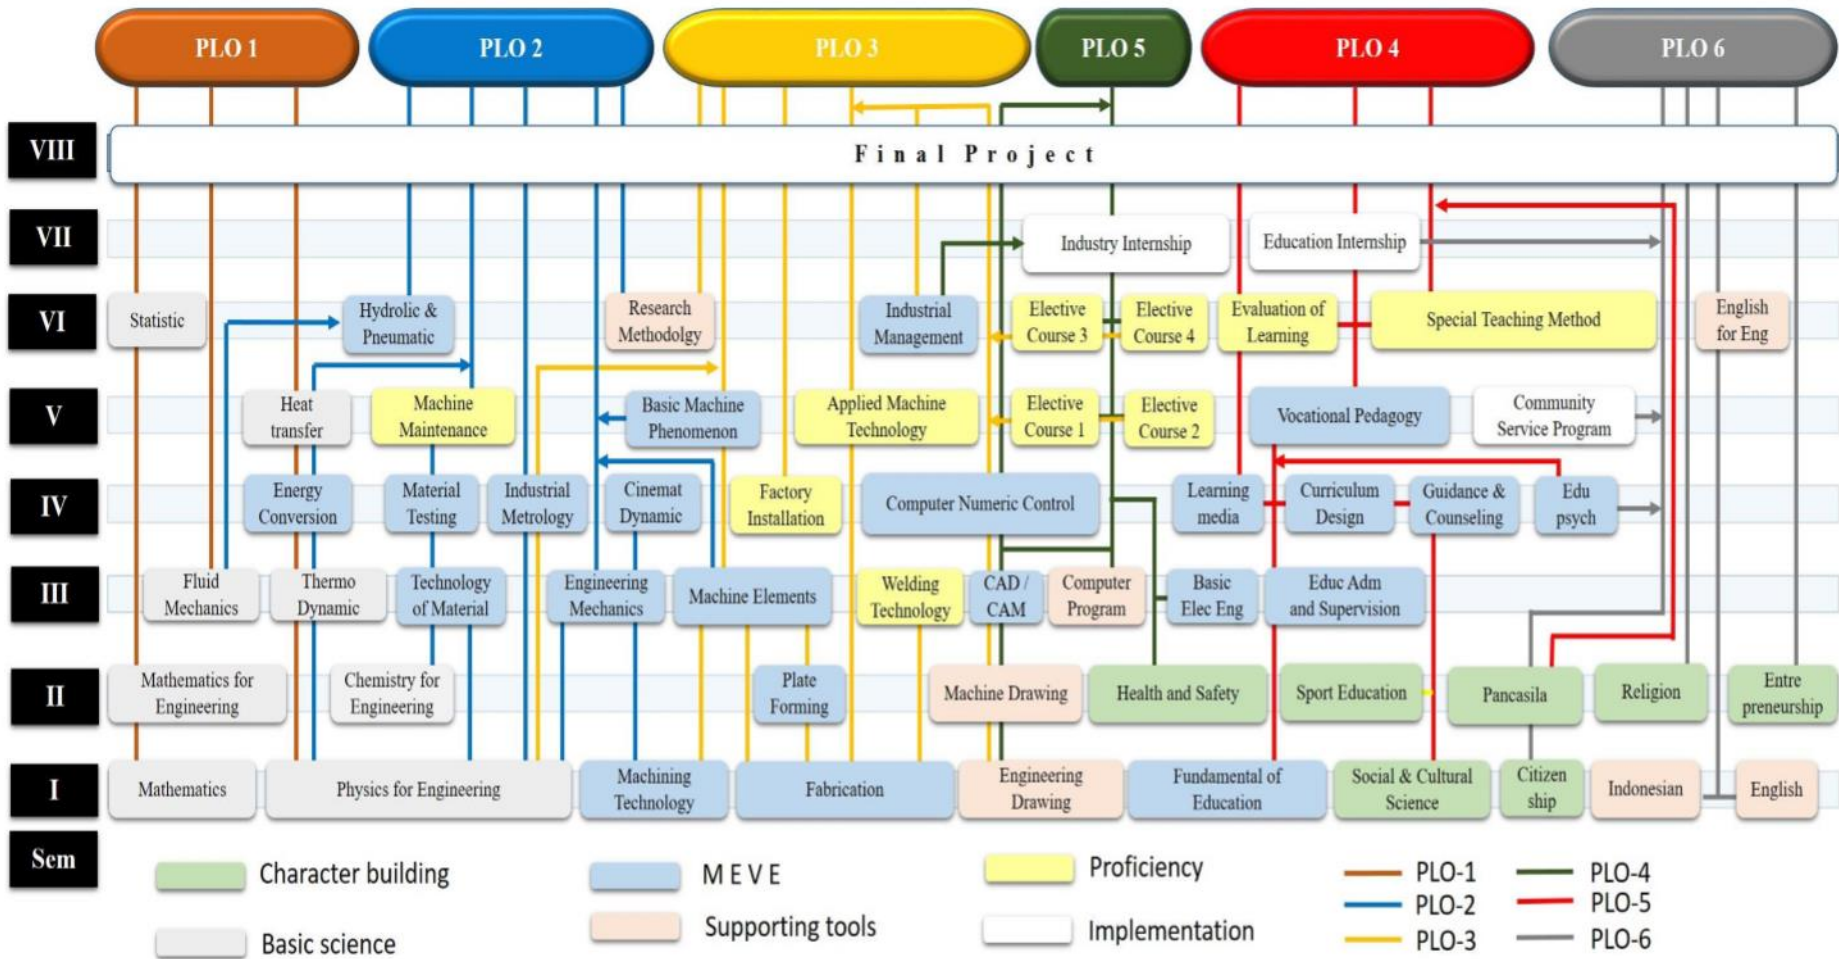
PLO 1 PLO 2 PLO 3 PLO 5 PLO 4 PLO 6

VIII
Final Project

VII
Industry Internship
Education Internship

VI
Statistic
Hydrolic & Pneumatic
Research Methodolgy
Industrial Management
Elective Course 3
Elective Course 4
Evaluation of Learning
Special Teaching Method
English for Eng

V
Heat transfer
Machine Maintenance
Basic Machine Phenomenon
Applied Machine Technology
Elective Course 1
Elective Course 2
Vocational Pedagogy
Community Service Program

IV
Energy Conversion
Material Testing
Industrial Metrology
Cinemat Dynamic
Factory Installation
Computer Numeric Control
Learning media
Curriculum Design
Guidance & Counseling
Edu psych

III
Fluid Mechanics
Thermo Dynamic
Technology of Material
Engineering Mechanics
Machine Elements
Welding Technology
CAD / CAM
Computer Program
Basic Elec Eng
Educ Adm and Supervision

II
Mathematics for Engineering
Chemistry for Engineering
Plate Forming
Machine Drawing
Health and Safety
Sport Education
Pancasila
Religion
Entre preneurship

I
Mathematics
Physics for Engineering
Machining Technology
Fabrication
Engineering Drawing
Fundamental of Education
Social & Cultural Science
Citizen ship
Indonesian
English

Sem
Character building
Basic science
M E V E
Supporting tools
Proficiency
Implementation
PLO-1
PLO-2
PLO-3
PLO-4
PLO-5
PLO-6